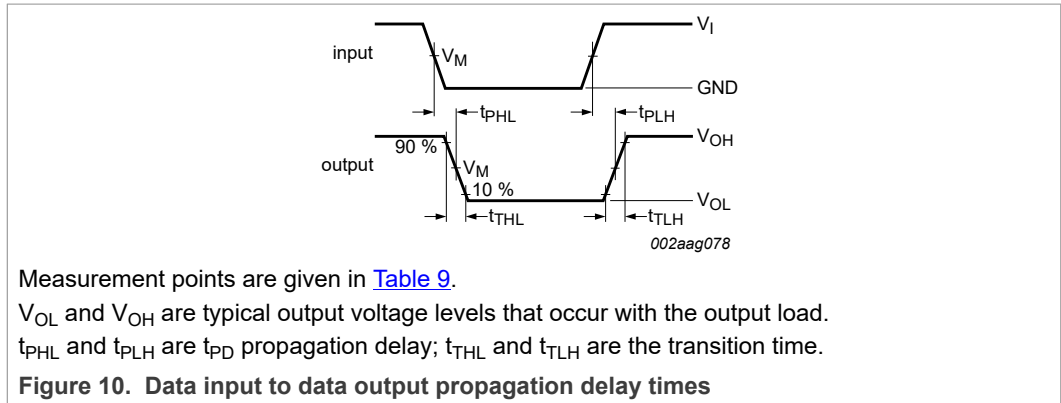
$V_I$
input
$V_M$
GND
$t_{PHL}$
$t_{PLH}$
90 %
$V_{OH}$
output
$V_M$
10 %
$V_{OL}$
$t_{THL}$
$t_{TLH}$
002aag078

Measurement points are given in Table 9.

$V_{OL}$ and $V_{OH}$ are typical output voltage levels that occur with the output load.

$t_{PHL}$ and $t_{PLH}$ are $t_{PD}$ propagation delay; $t_{THL}$ and $t_{TLH}$ are the transition time.

**Figure 10. Data input to data output propagation delay times**